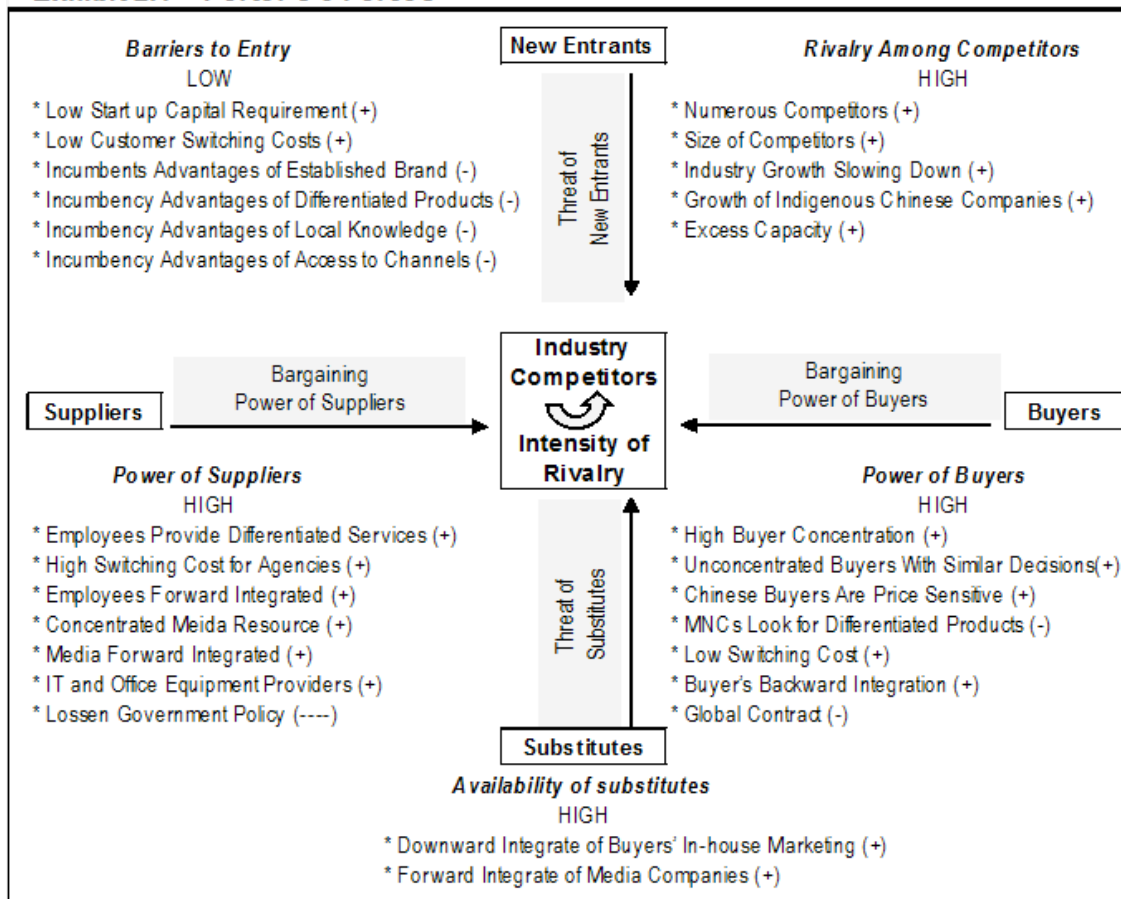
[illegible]

Barriers to Entry
LOW
* Low Start up Capital Requirement (+)
* Low Customer Switching Costs (+)
* Incumbents Advantages of Established Brand (-)
* Incumbency Advantages of Differentiated Products (-)
* Incumbency Advantages of Local Knowledge (-)
* Incumbency Advantages of Access to Channels (-)

New Entrants

Threat of New Entrants

Rivalry Among Competitors
HIGH
* Numerous Competitors (+)
* Size of Competitors (+)
* Industry Growth Slowing Down (+)
* Growth of Indigenous Chinese Companies (+)
* Excess Capacity (+)

Suppliers

Bargaining Power of Suppliers

Industry Competitors

Intensity of Rivalry

Bargaining Power of Buyers

Buyers

Power of Suppliers
HIGH
* Employees Provide Differentiated Services (+)
* High Switching Cost for Agencies (+)
* Employees Forward Integrated (+)
* Concentrated Meida Resource (+)
* Media Forward Integrated (+)
* IT and Office Equipment Providers (+)
* Lossen Government Policy (----)

Threat of Substitutes

Power of Buyers
HIGH
* High Buyer Concentration (+)
* Unconcentrated Buyers With Similar Decisions(+)
* Chinese Buyers Are Price Sensitive (+)
* MNCs Look for Differentiated Products (-)
* Low Switching Cost (+)
* Buyer's Backward Integration (+)
* Global Contract (-)

Substitutes

Availability of substitutes
HIGH
* Downward Integrate of Buyers' In-house Marketing (+)
* Forward Integrate of Media Companies (+)